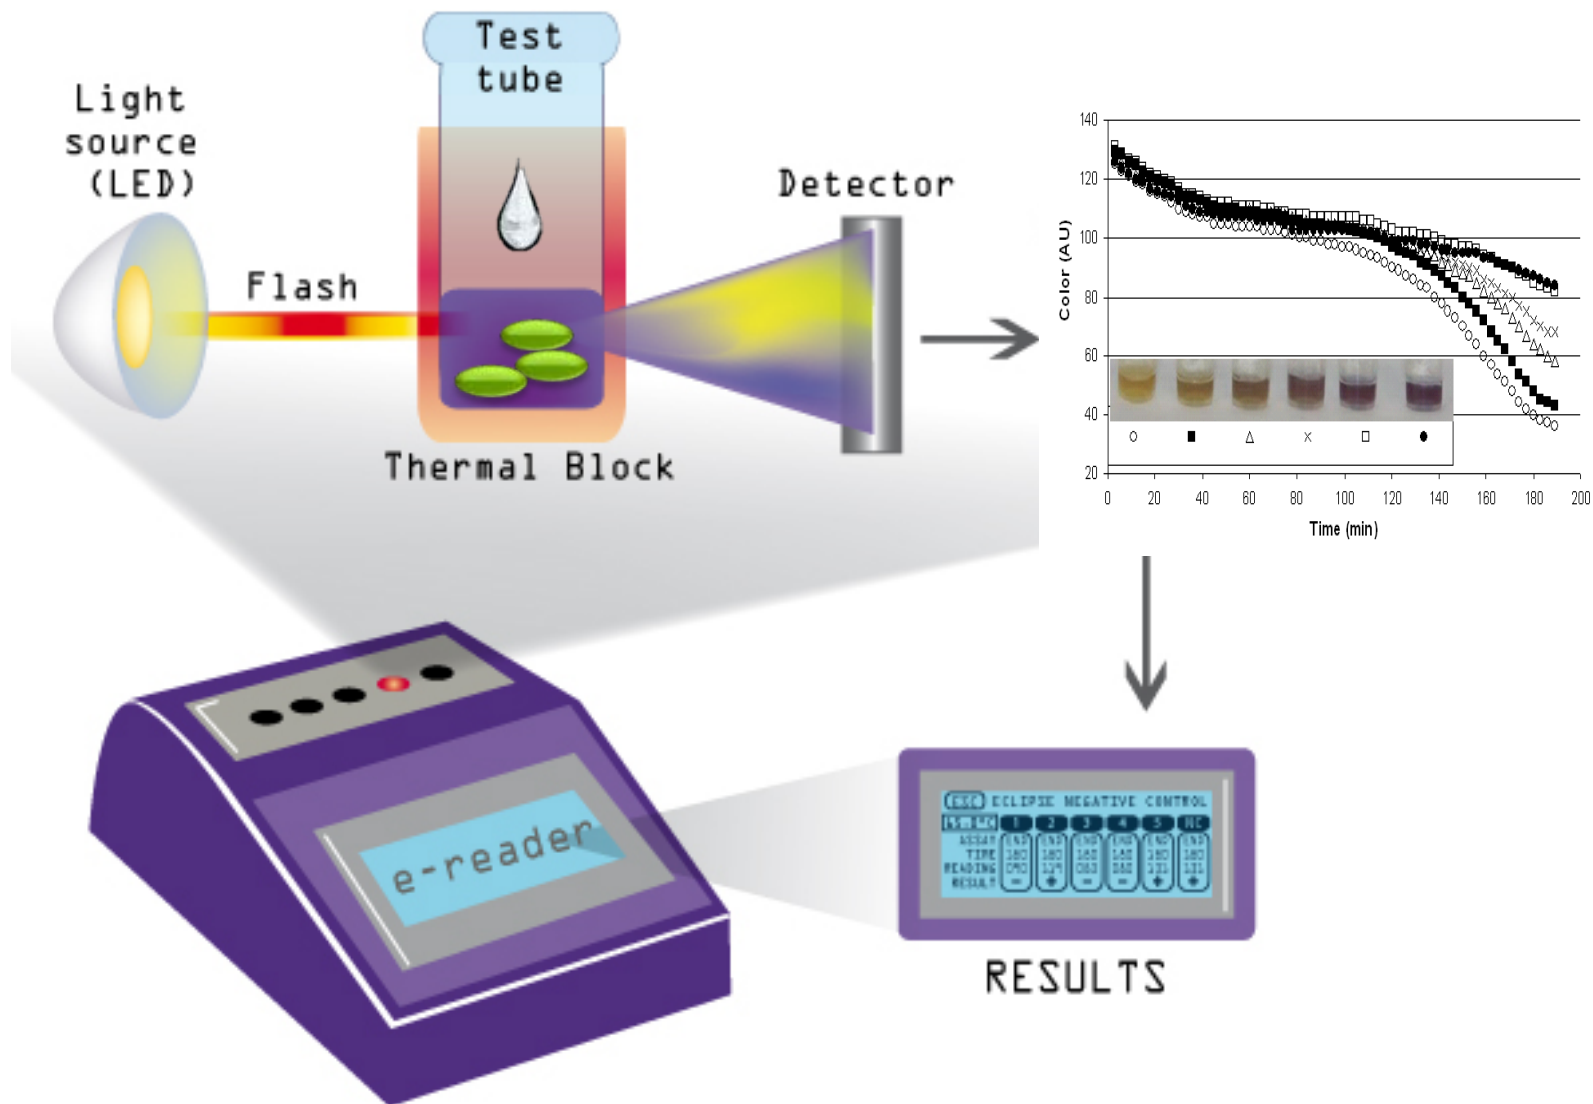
Test tube

Light source (LED)

Flash

Detector

Thermal Block

140
120
100
80
60
40
20

Color (AU)

○ ■ △ × □ ●

0 20 40 60 80 100 120 140 160 180 200

Time (min)

e-reader

ESC ECLIPSE NEGATIVE CONTROL

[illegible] 1 2 3 4 5 NC

ASSAY END END END END END END
TIME 180 180 180 180 180 180
READING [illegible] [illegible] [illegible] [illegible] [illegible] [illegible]
RESULT − + − − + +

RESULTS